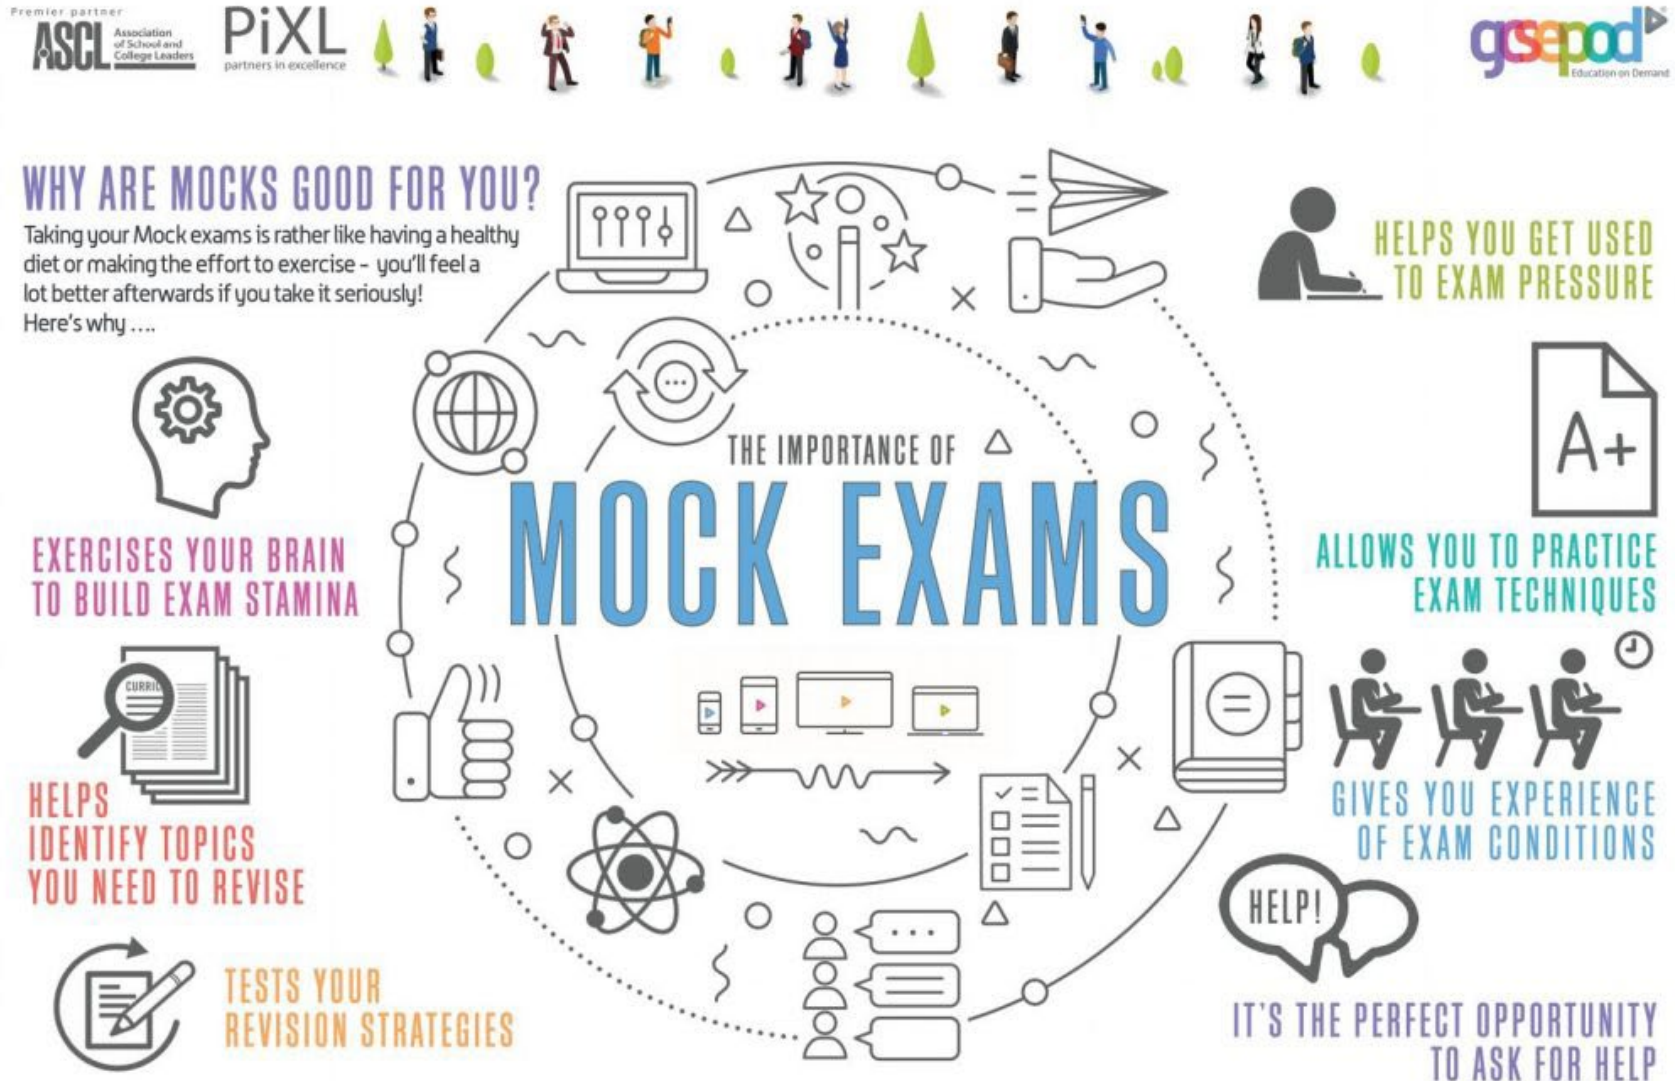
Premier partner
ASCL Association of School and College Leaders
PiXL partners in excellence
gcsepod Education on Demand

WHY ARE MOCKS GOOD FOR YOU?
Taking your Mock exams is rather like having a healthy diet or making the effort to exercise – you'll feel a lot better afterwards if you take it seriously! Here's why ....

HELPS YOU GET USED TO EXAM PRESSURE

THE IMPORTANCE OF
MOCK EXAMS

A+

EXERCISES YOUR BRAIN TO BUILD EXAM STAMINA

ALLOWS YOU TO PRACTICE EXAM TECHNIQUES

CURRIC

HELPS IDENTIFY TOPICS YOU NEED TO REVISE

GIVES YOU EXPERIENCE OF EXAM CONDITIONS

HELP!

TESTS YOUR REVISION STRATEGIES

IT'S THE PERFECT OPPORTUNITY TO ASK FOR HELP